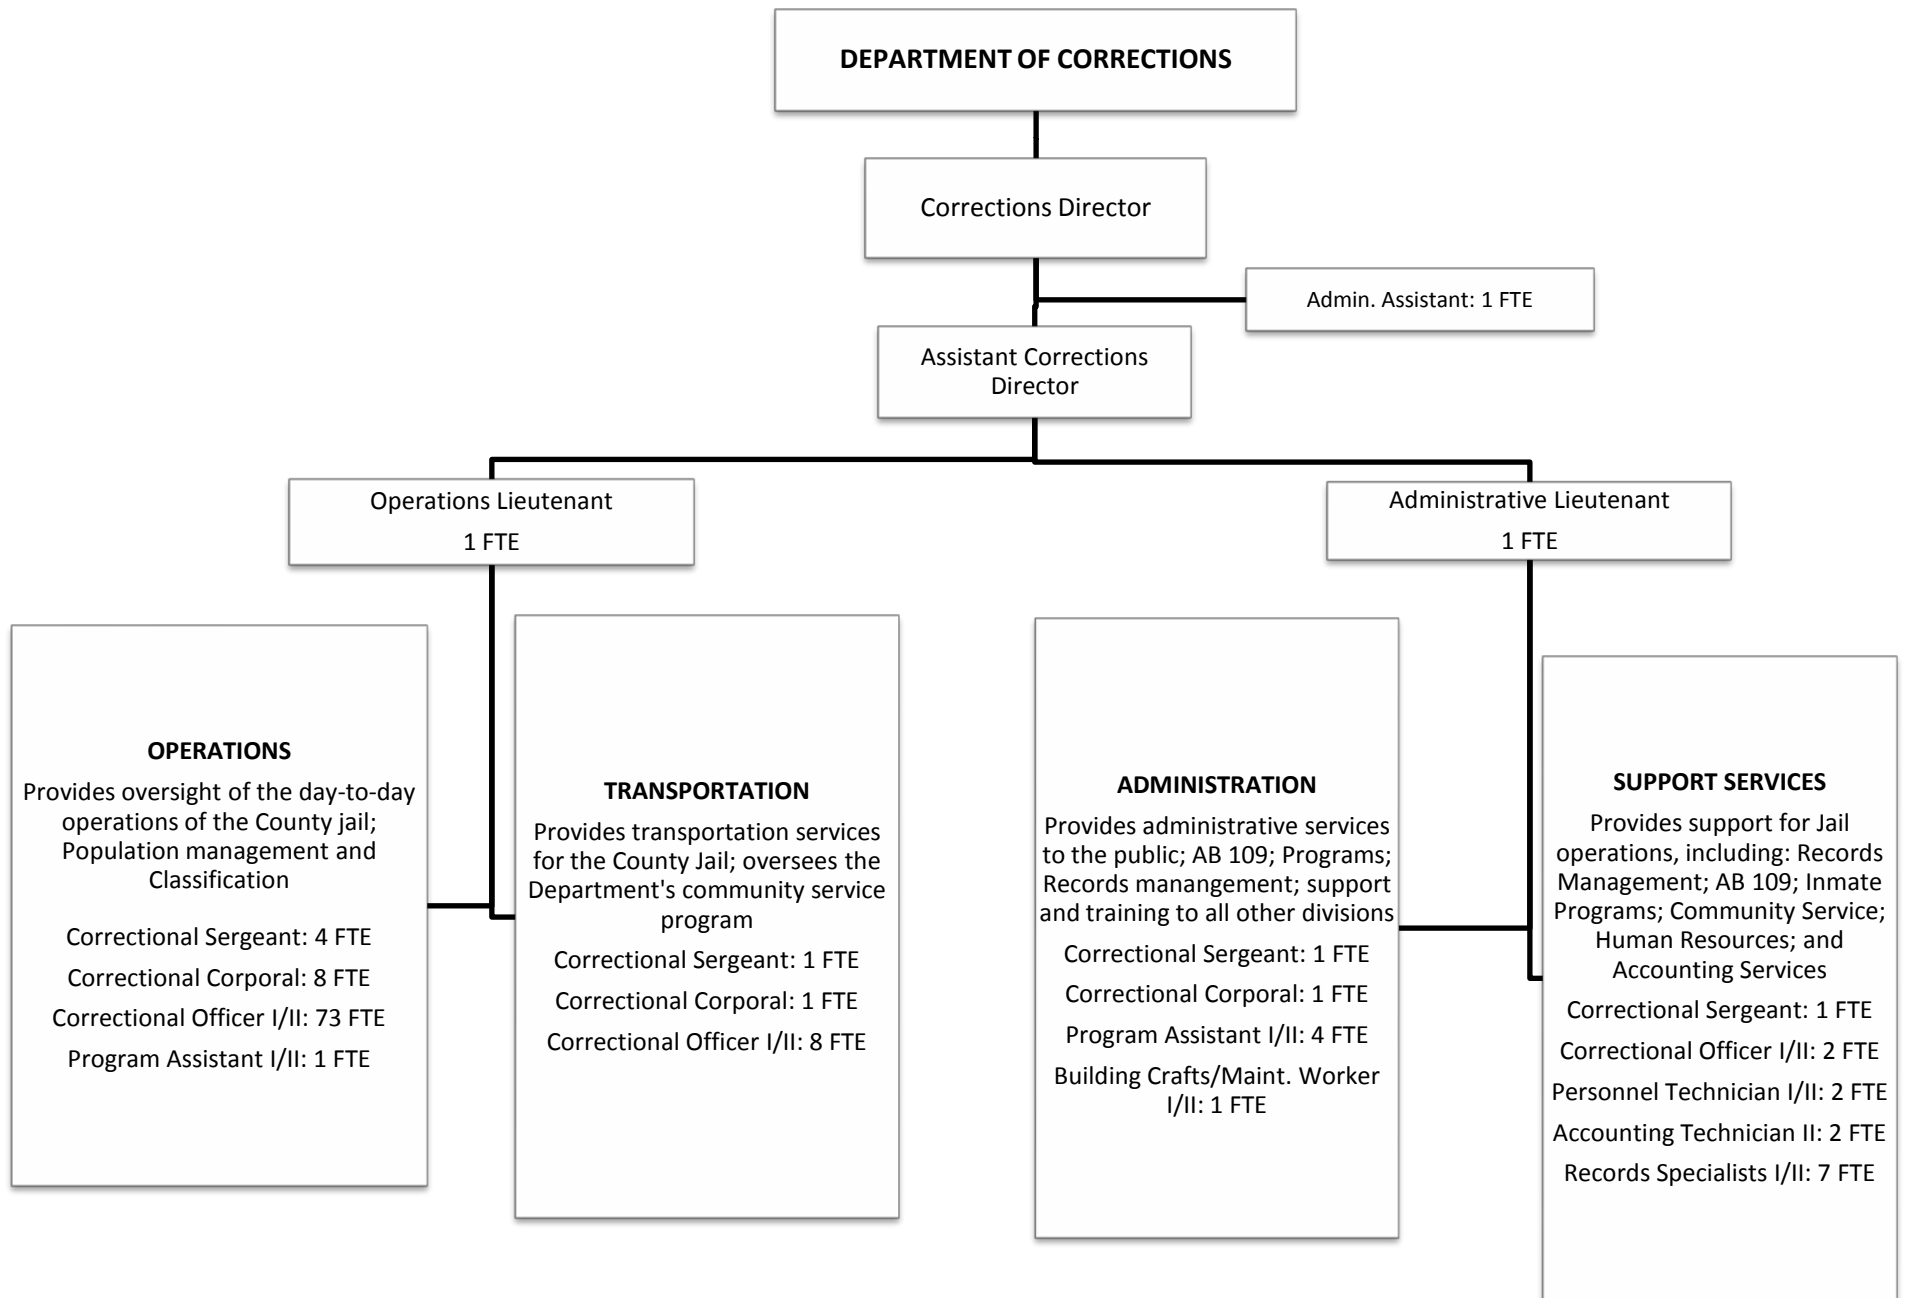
DEPARTMENT OF CORRECTIONS

Corrections Director

Admin. Assistant: 1 FTE

Assistant Corrections Director

Operations Lieutenant
1 FTE

Administrative Lieutenant
1 FTE

OPERATIONS
Provides oversight of the day-to-day operations of the County jail; Population management and Classification

Correctional Sergeant: 4 FTE
Correctional Corporal: 8 FTE
Correctional Officer I/II: 73 FTE
Program Assistant I/II: 1 FTE

TRANSPORTATION
Provides transportation services for the County Jail; oversees the Department's community service program

Correctional Sergeant: 1 FTE
Correctional Corporal: 1 FTE
Correctional Officer I/II: 8 FTE

ADMINISTRATION
Provides administrative services to the public; AB 109; Programs; Records manangement; support and training to all other divisions

Correctional Sergeant: 1 FTE
Correctional Corporal: 1 FTE
Program Assistant I/II: 4 FTE
Building Crafts/Maint. Worker I/II: 1 FTE

SUPPORT SERVICES
Provides support for Jail operations, including: Records Management; AB 109; Inmate Programs; Community Service; Human Resources; and Accounting Services

Correctional Sergeant: 1 FTE
Correctional Officer I/II: 2 FTE
Personnel Technician I/II: 2 FTE
Accounting Technician II: 2 FTE
Records Specialists I/II: 7 FTE